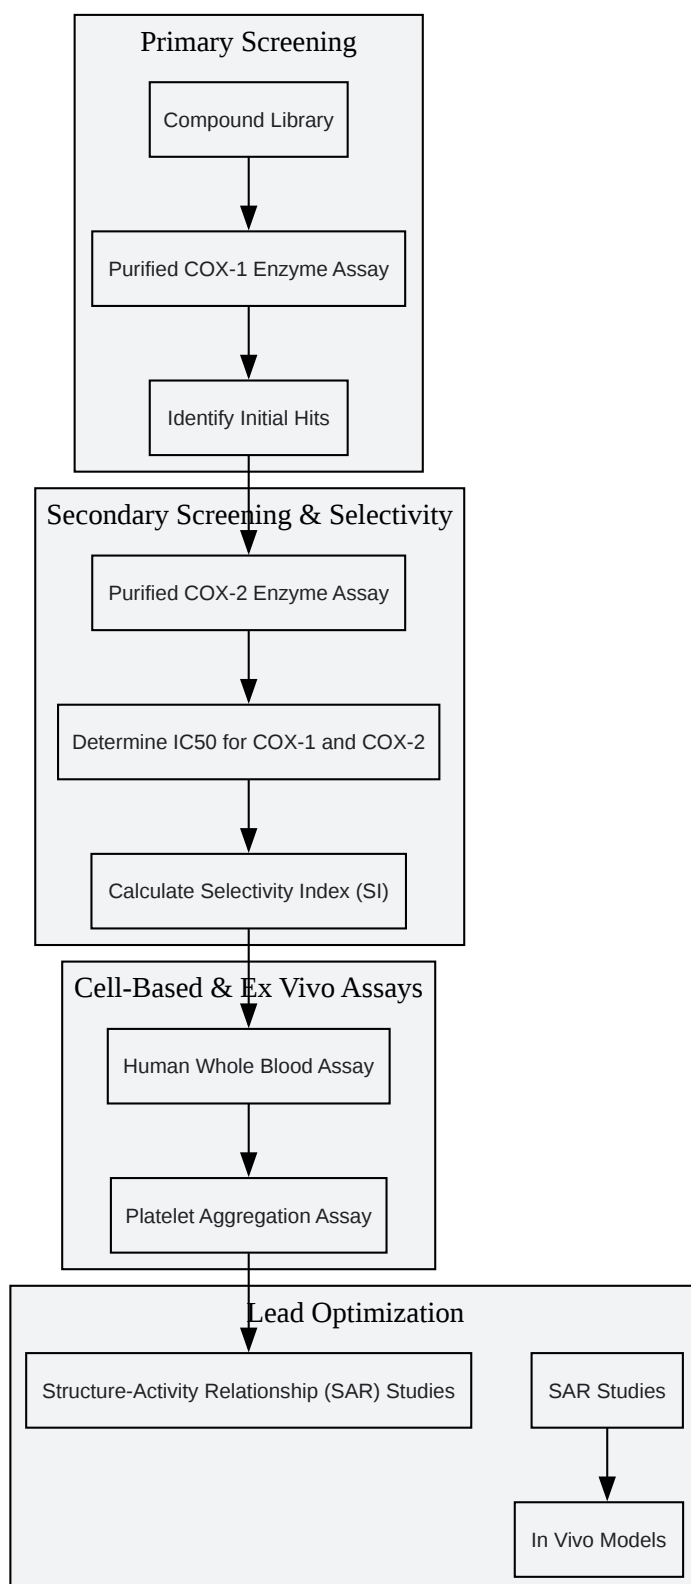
Primary Screening

Compound Library

Purified COX-1 Enzyme Assay

Identify Initial Hits

Secondary Screening & Selectivity

Purified COX-2 Enzyme Assay

Determine IC50 for COX-1 and COX-2

Calculate Selectivity Index (SI)

Cell-Based & Ex Vivo Assays

Human Whole Blood Assay

Platelet Aggregation Assay

Lead Optimization

Structure-Activity Relationship (SAR) Studies

SAR Studies

In Vivo Models